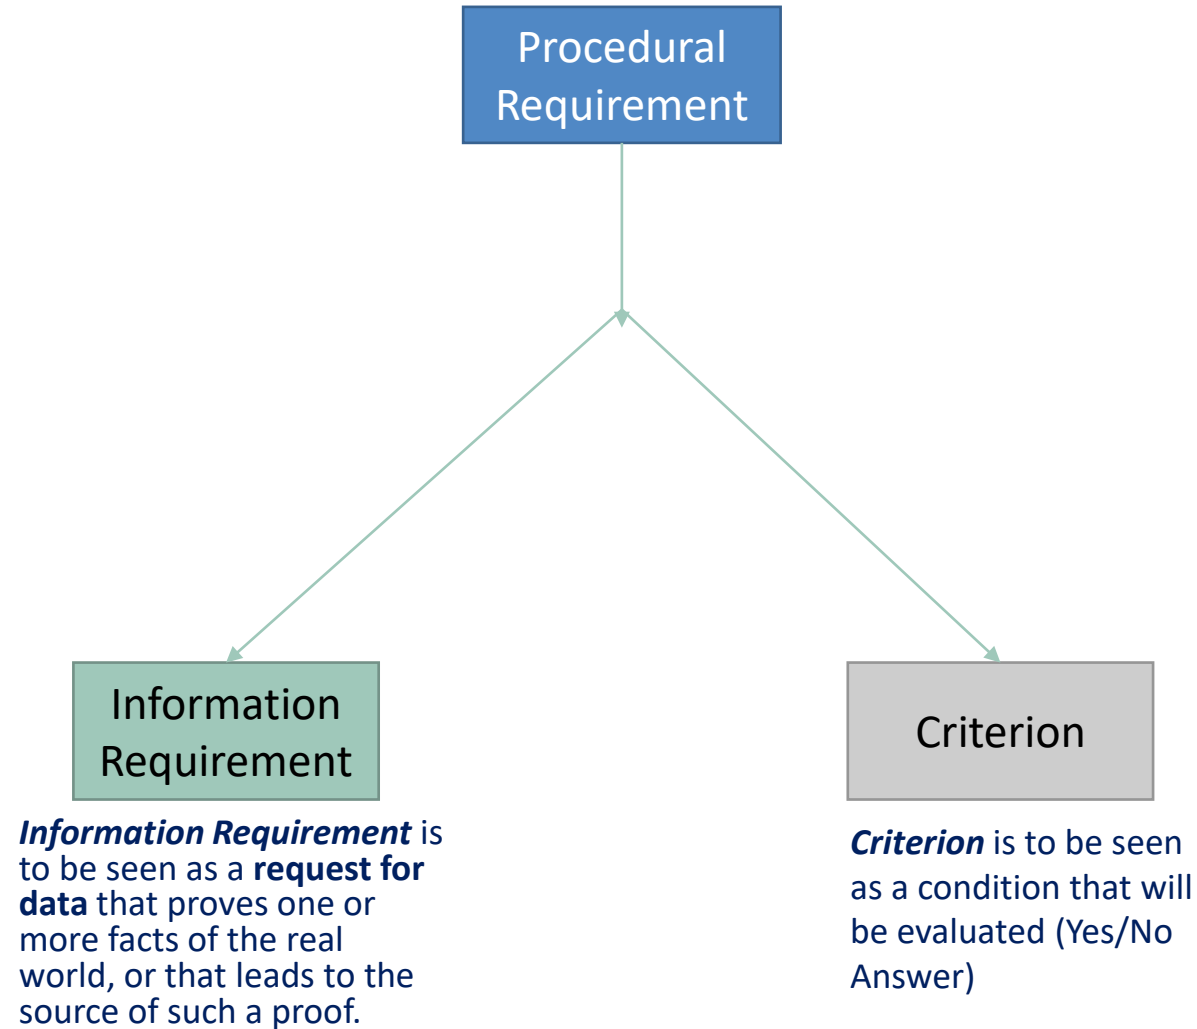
Procedural Requirement

Information Requirement

Criterion

***Information Requirement*** is to be seen as a **request for data** that proves one or more facts of the real world, or that leads to the source of such a proof.

***Criterion*** is to be seen as a condition that will be evaluated (Yes/No Answer)